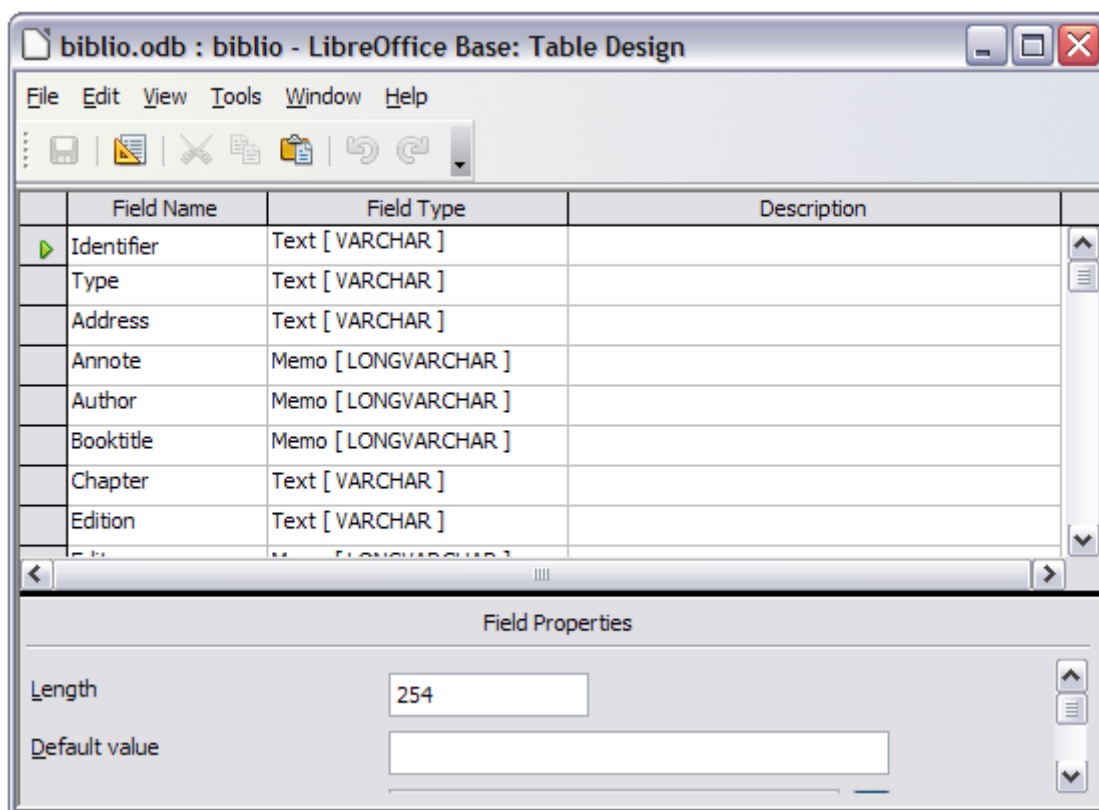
biblio.odb : biblio - LibreOffice Base: Table Design

File Edit View Tools Window Help

| | Field Name | Field Type | Description |
|---|---|---|---|
| | Identifier | Text [ VARCHAR ] | |
| | Type | Text [ VARCHAR ] | |
| | Address | Text [ VARCHAR ] | |
| | Annote | Memo [ LONGVARCHAR ] | |
| | Author | Memo [ LONGVARCHAR ] | |
| | Booktitle | Memo [ LONGVARCHAR ] | |
| | Chapter | Text [ VARCHAR ] | |
| | Edition | Text [ VARCHAR ] | |
| | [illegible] | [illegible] | |

Field Properties

Length 254

Default value